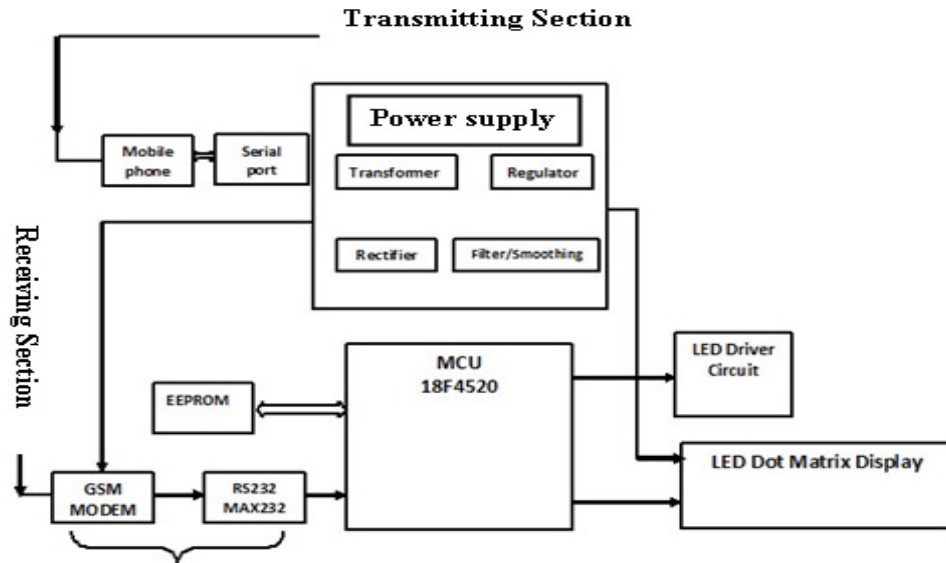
Transmitting Section

Mobile phone

Serial port

Power supply

Transformer

Regulator

Rectifier

Filter/Smoothing

Receiving Section

MCU 18F4520

LED Driver Circuit

EEPROM

LED Dot Matrix Display

GSM MODEM

RS232 MAX232